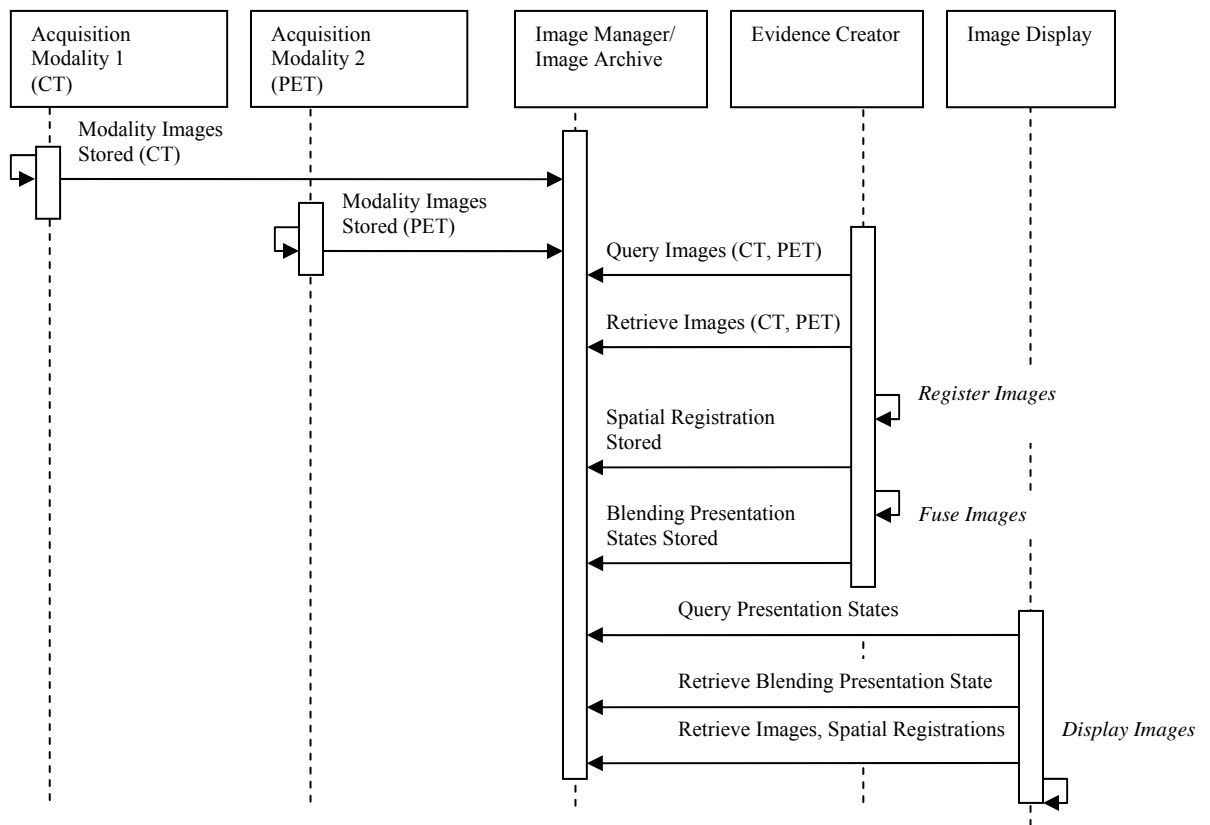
Acquisition Modality 1 (CT)

Acquisition Modality 2 (PET)

Image Manager/ Image Archive

Evidence Creator

Image Display

Modality Images Stored (CT)

Modality Images Stored (PET)

Query Images (CT, PET)

Retrieve Images (CT, PET)

*Register Images*

Spatial Registration Stored

*Fuse Images*

Blending Presentation States Stored

Query Presentation States

Retrieve Blending Presentation State

Retrieve Images, Spatial Registrations

*Display Images*